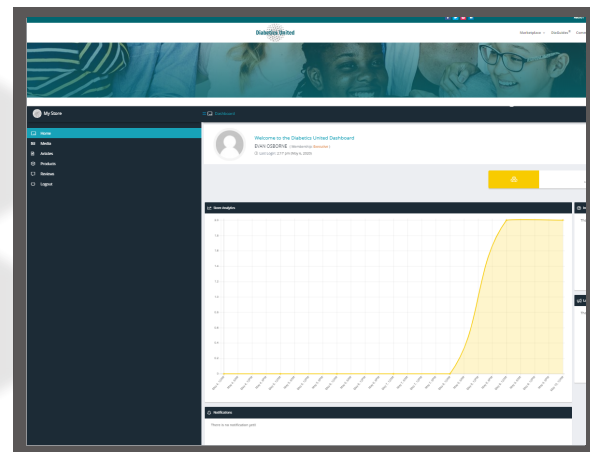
Diabetics United

Marketplace Distributor Connect

My Store

Dashboard

Home
Media
Articles
Products
Reviews
Logout

Welcome to the Diabetics United Dashboard
EVAN OSBORNE ( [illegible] )
Last Login: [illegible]

Store Analytics

Notifications
There is no notification yet!